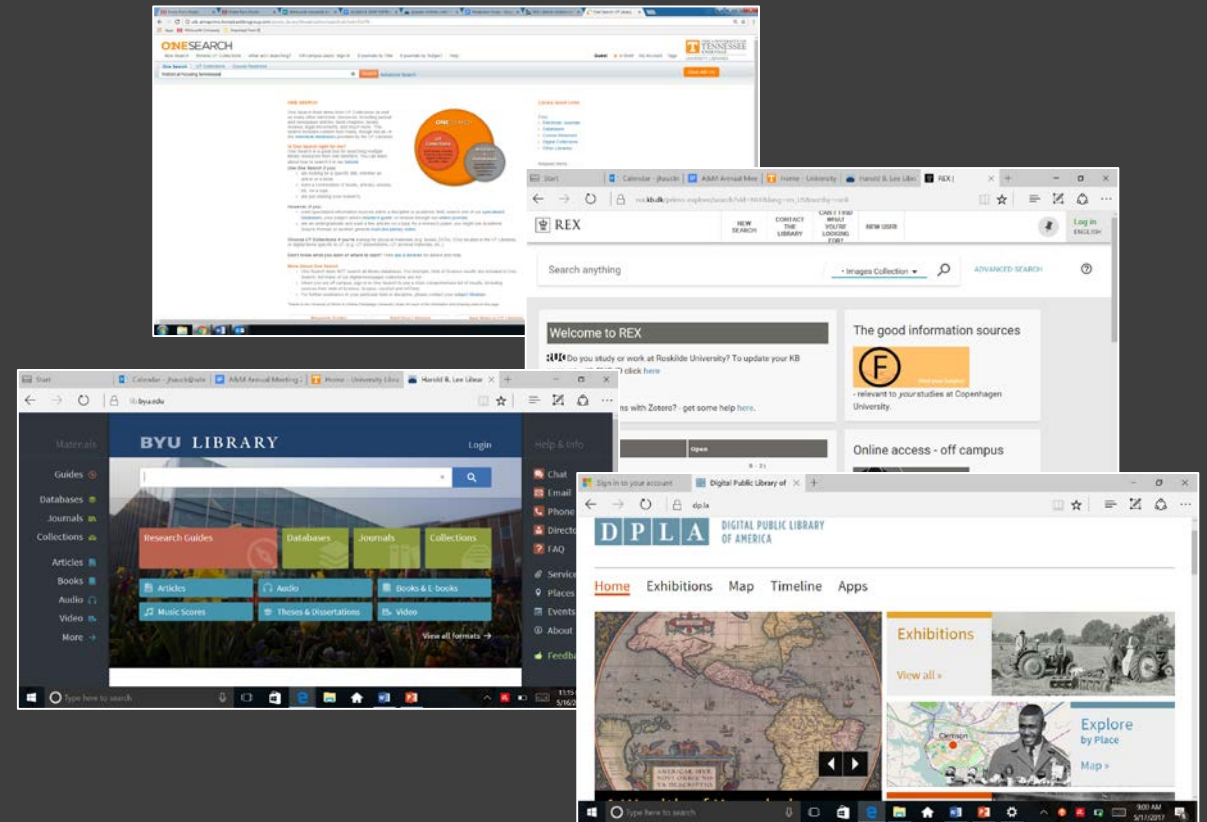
ONESEARCH

One Search

THE UNIVERSITY OF TENNESSEE

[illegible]

Start | Calendar - jbauck | A&M Annual Mee | Home - University | Harold B. Lee Libr | REX

REX

NEW SEARCH | CONTACT THE LIBRARY | CAN'T FIND WHAT YOU'RE LOOKING FOR? | NEW USER

Log in
ENGLISH

Search anything

Images Collection

ADVANCED SEARCH

Welcome to REX

RUC Do you study or work at Roskilde University? To update your KB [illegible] click here

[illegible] ns with Zotero? - get some help here.

Open

The good information sources

- relevant to your studies at Copenhagen University.

Online access - off campus

Start | Calendar - jbauck@ute | A&M Annual Meeting | Home - University Libr | Harold B. Lee Librar

lib.byu.edu

Materials

Guides
Databases
Journals
Collections
Articles
Books
Audio
Video
More

BYU LIBRARY

Login

Research Guides | Databases | Journals | Collections

Articles | Audio | Books & E-books
Music Scores | Theses & Dissertations | Video

View all formats →

Help & Info

Chat
Email
Phone
Directo
FAQ
Service
Places
Events
About
Feedba

Type here to search

Sign in to your account | Digital Public Library of

dp.la

DPLA DIGITAL PUBLIC LIBRARY OF AMERICA

Home | Exhibitions | Map | Timeline | Apps

Exhibitions
View all »

Explore by Place
Map »

Type here to search

9:00 AM
5/17/2017